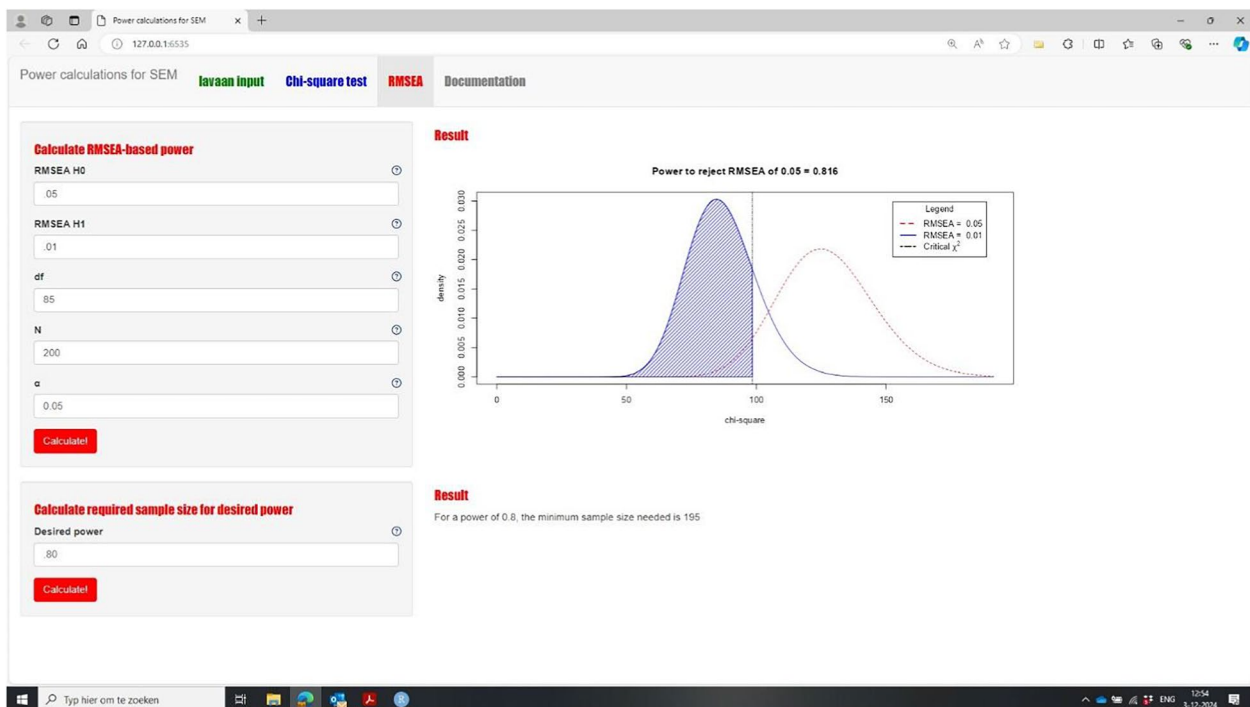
Power calculations for SEM

127.0.0.1:6535

Power calculations for SEM lavaan input Chi-square test RMSEA Documentation

Calculate RMSEA-based power

RMSEA H0

.05

RMSEA H1

.01

df

85

N

200

α

0.05

Calculate!

Result

Power to reject RMSEA of 0.05 = 0.816

Legend
RMSEA = 0.05
RMSEA = 0.01
Critical $\chi^2$

density

0.000 0.005 0.010 0.015 0.020 0.025 0.030

0 50 100 150

chi-square

Calculate required sample size for desired power

Desired power

.80

Calculate!

Result

For a power of 0.8, the minimum sample size needed is 195

Typ hier om te zoeken

ENG 12:54 3-12-2024